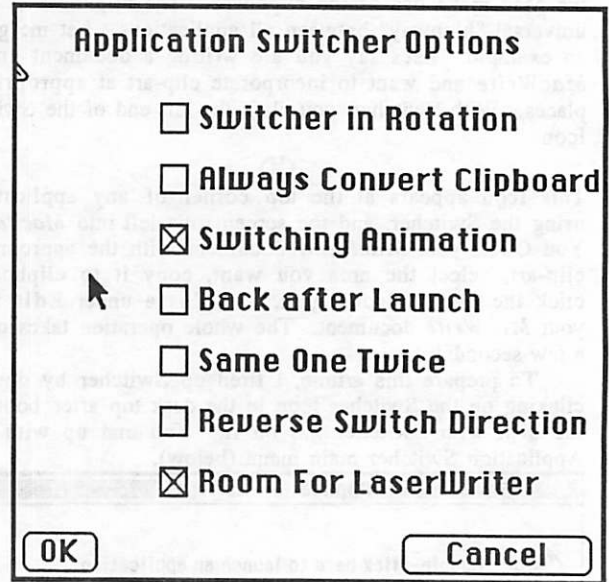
Application Switcher Options

☐ Switcher in Rotation

☐ Always Convert Clipboard

☒ Switching Animation

☐ Back after Launch

☐ Same One Twice

☐ Reverse Switch Direction

☒ Room For LaserWriter

OK

Cancel